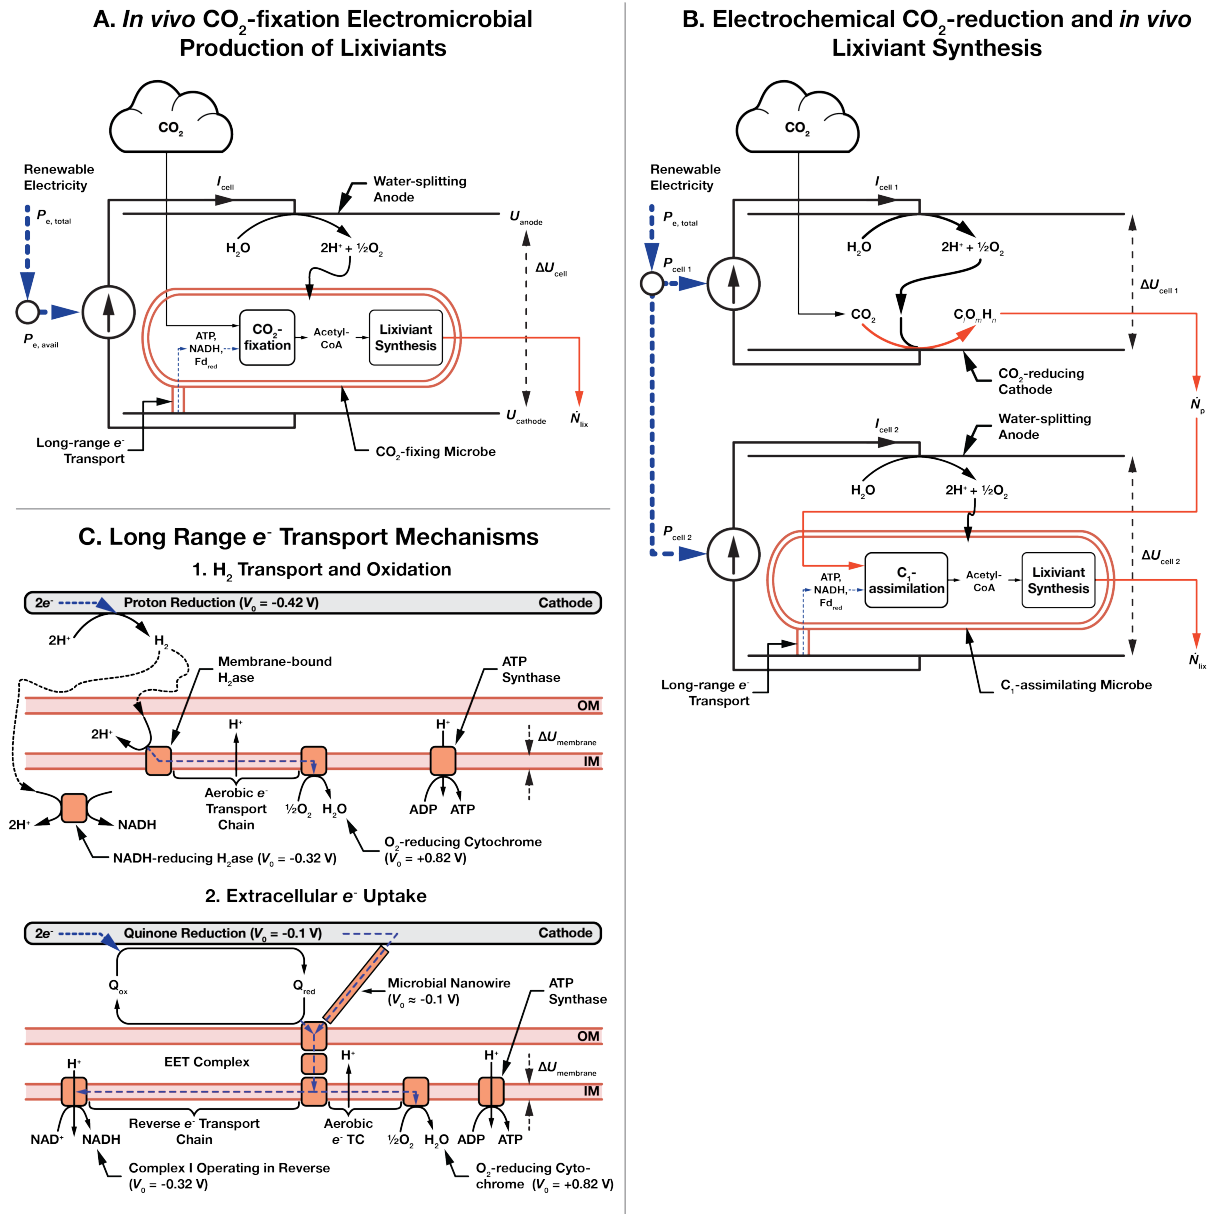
A. *In vivo* $CO_2$-fixation Electromicrobial Production of Lixiviants

$CO_2$

Renewable Electricity

$P_{e, total}$

$P_{e, avail}$

$I_{cell}$

Water-splitting Anode

$U_{anode}$

$H_2O$

$2H^+ + ½O_2$

$\Delta U_{cell}$

ATP, NADH, $Fd_{red}$

$CO_2$-fixation

Acetyl-CoA

Lixiviant Synthesis

$U_{cathode}$

$\dot{N}_{lix}$

Long-range $e^-$ Transport

$CO_2$-fixing Microbe

B. Electrochemical $CO_2$-reduction and *in vivo* Lixiviant Synthesis

$CO_2$

Renewable Electricity

$P_{e, total}$

$P_{cell 1}$

$I_{cell 1}$

$H_2O$

$2H^+ + ½O_2$

$\Delta U_{cell 1}$

$CO_2$

$C_xO_mH_n$

$CO_2$-reducing Cathode

$\dot{N}_p$

$I_{cell 2}$

Water-splitting Anode

$H_2O$

$2H^+ + ½O_2$

$P_{cell 2}$

$\Delta U_{cell 2}$

ATP, NADH, $Fd_{red}$

$C_1$-assimilation

Acetyl-CoA

Lixiviant Synthesis

$\dot{N}_{lix}$

Long-range $e^-$ Transport

$C_1$-assimilating Microbe

C. Long Range $e^-$ Transport Mechanisms

1. $H_2$ Transport and Oxidation

$2e^-$ Proton Reduction ($V_0$ = -0.42 V) Cathode

$2H^+$

$H_2$

Membrane-bound $H_2$ase

ATP Synthase

OM

$2H^+$

$H^+$

$H^+$

$\Delta U_{membrane}$

IM

Aerobic $e^-$ Transport Chain

$½O_2$ $H_2O$

ADP ATP

$2H^+$

NADH

$O_2$-reducing Cytochrome ($V_0$ = +0.82 V)

NADH-reducing $H_2$ase ($V_0$ = -0.32 V)

2. Extracellular $e^-$ Uptake

$2e^-$ Quinone Reduction ($V_0$ = -0.1 V) Cathode

$Q_{ox}$

$Q_{red}$

Microbial Nanowire ($V_0 \approx$ -0.1 V)

ATP Synthase

OM

EET Complex

$H^+$

$H^+$

$H^+$

$\Delta U_{membrane}$

IM

Reverse $e^-$ Transport Chain

Aerobic $e^-$ TC

$NAD^+$ NADH

$½O_2$ $H_2O$ ADP ATP

Complex I Operating in Reverse ($V_0$ = -0.32 V)

$O_2$-reducing Cytochrome ($V_0$ = +0.82 V)